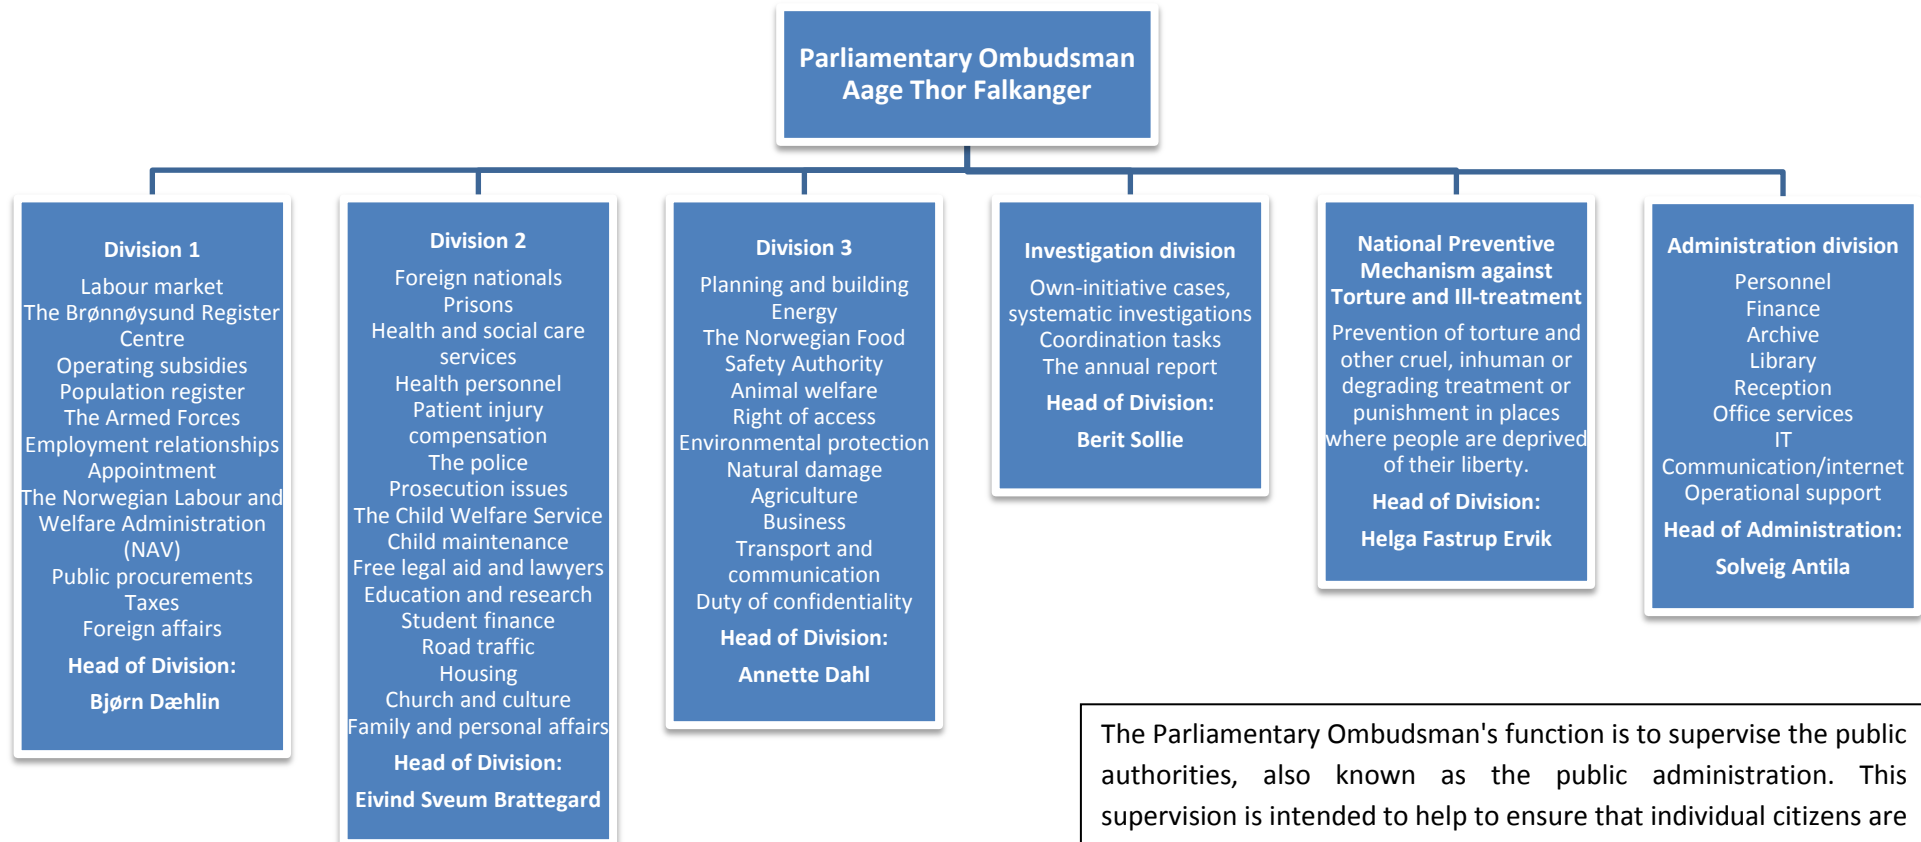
Parliamentary Ombudsman
Aage Thor Falkanger

Division 1
Labour market
The Brønnøysund Register Centre
Operating subsidies
Population register
The Armed Forces
Employment relationships
Appointment
The Norwegian Labour and Welfare Administration (NAV)
Public procurements
Taxes
Foreign affairs
Head of Division:
Bjørn Dæhlin

Division 2
Foreign nationals
Prisons
Health and social care services
Health personnel
Patient injury compensation
The police
Prosecution issues
The Child Welfare Service
Child maintenance
Free legal aid and lawyers
Education and research
Student finance
Road traffic
Housing
Church and culture
Family and personal affairs
Head of Division:
Eivind Sveum Brattegard

Division 3
Planning and building
Energy
The Norwegian Food Safety Authority
Animal welfare
Right of access
Environmental protection
Natural damage
Agriculture
Business
Transport and communication
Duty of confidentiality
Head of Division:
Annette Dahl

Investigation division
Own-initiative cases, systematic investigations
Coordination tasks
The annual report
Head of Division:
Berit Sollie

National Preventive Mechanism against Torture and Ill-treatment
Prevention of torture and other cruel, inhuman or degrading treatment or punishment in places where people are deprived of their liberty.
Head of Division:
Helga Fastrup Ervik

Administration division
Personnel
Finance
Archive
Library
Reception
Office services
IT
Communication/internet
Operational support
Head of Administration:
Solveig Antila

The Parliamentary Ombudsman's function is to supervise the public authorities, also known as the public administration. This supervision is intended to help to ensure that individual citizens are